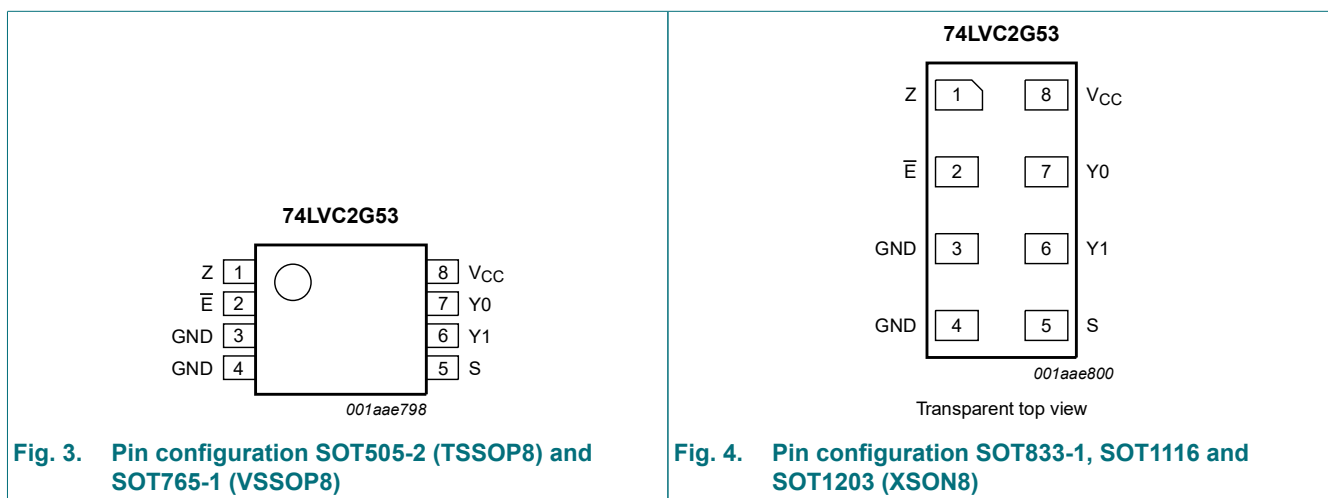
74LVC2G53

Z 1
$\overline{E}$ 2
GND 3
GND 4
8 $V_{CC}$
7 Y0
6 Y1
5 S

001aae798

Fig. 3. Pin configuration SOT505-2 (TSSOP8) and SOT765-1 (VSSOP8)

74LVC2G53

Z 1
8 $V_{CC}$
$\overline{E}$ 2
7 Y0
GND 3
6 Y1
GND 4
5 S

001aae800

Transparent top view

Fig. 4. Pin configuration SOT833-1, SOT1116 and SOT1203 (XSON8)